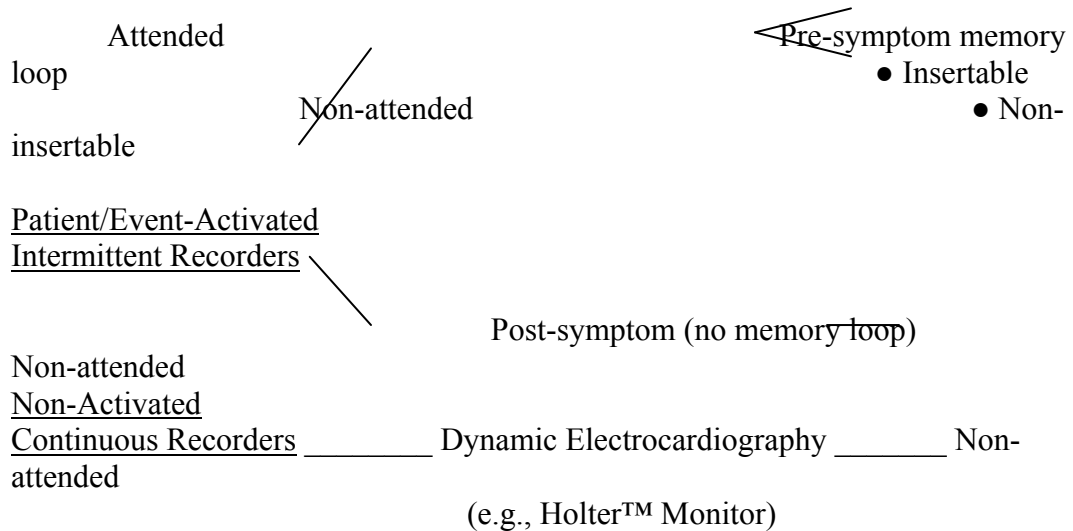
Attended
Pre-symptom memory loop
● Insertable
Non-attended
● Non-insertable

Patient/Event-Activated
Intermittent Recorders

Post-symptom (no memory loop)

Non-attended
Non-Activated
Continuous Recorders ________ Dynamic Electrocardiography _______ Non-attended

(e.g., Holter™ Monitor)